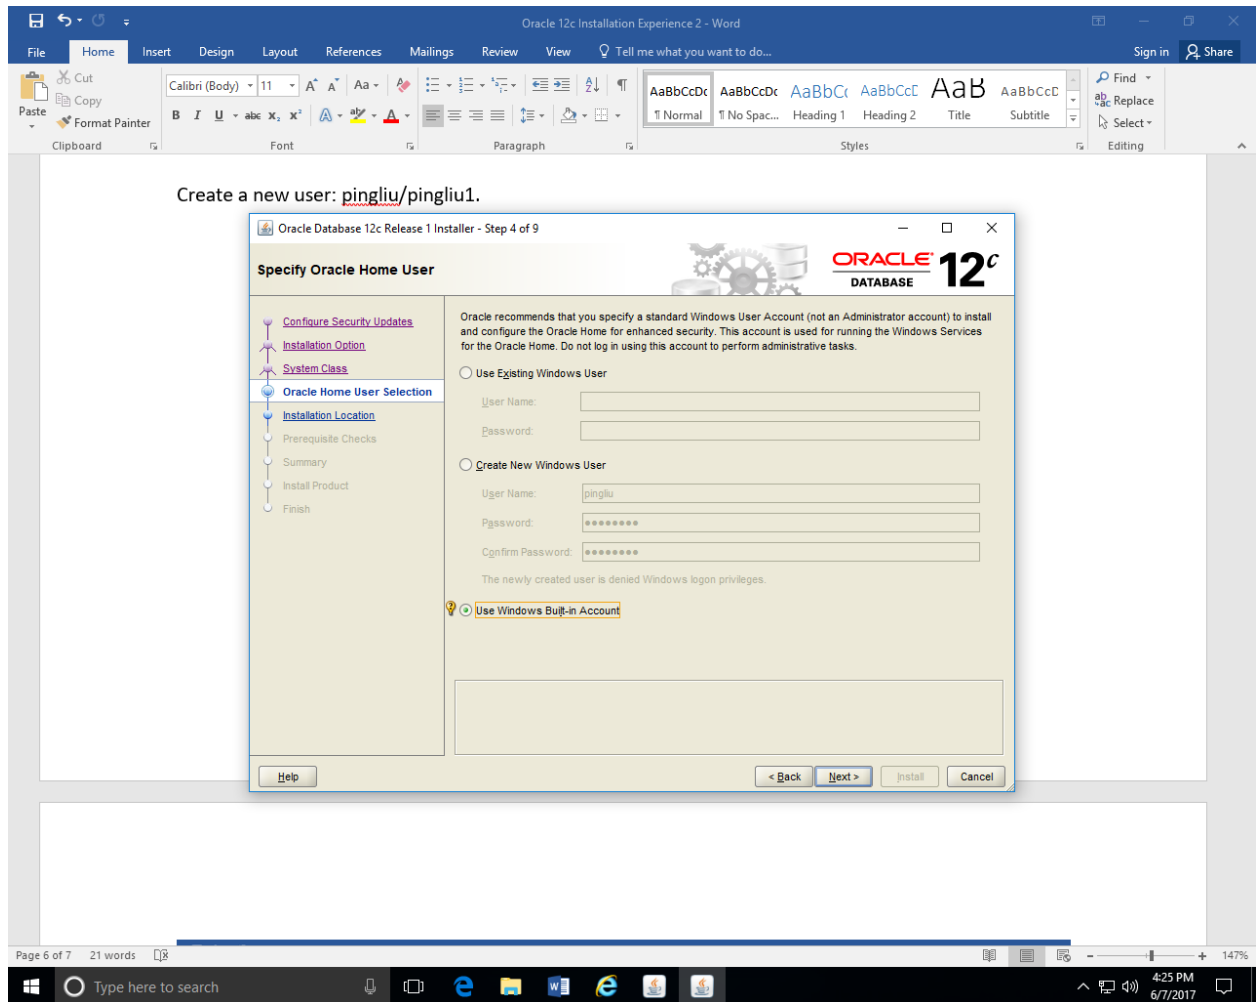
Oracle 12c Installation Experience 2 - Word

File Home Insert Design Layout References Mailings Review View Tell me what you want to do... Sign in Share

Cut
Copy
Paste
Format Painter
Clipboard

Calibri (Body) 11
Font

Paragraph

AaBbCcDc ¶ Normal
AaBbCcDc ¶ No Spac...
AaBbCc Heading 1
AaBbCcD Heading 2
AaB Title
AaBbCcD Subtitle
Styles

Find
Replace
Select
Editing

Create a new user: pingliu/pingliu1.

Oracle Database 12c Release 1 Installer - Step 4 of 9

Specify Oracle Home User

ORACLE DATABASE 12c

Configure Security Updates
Installation Option
System Class
Oracle Home User Selection
Installation Location
Prerequisite Checks
Summary
Install Product
Finish

Oracle recommends that you specify a standard Windows User Account (not an Administrator account) to install and configure the Oracle Home for enhanced security. This account is used for running the Windows Services for the Oracle Home. Do not log in using this account to perform administrative tasks.

Use Existing Windows User
User Name:
Password:

Create New Windows User
User Name: pingliu
Password: ●●●●●●●●
Confirm Password: ●●●●●●●●
The newly created user is denied Windows logon privileges.

Use Windows Built-in Account

Help
< Back Next > Install Cancel

Page 6 of 7 21 words
147%

Type here to search

4:25 PM
6/7/2017